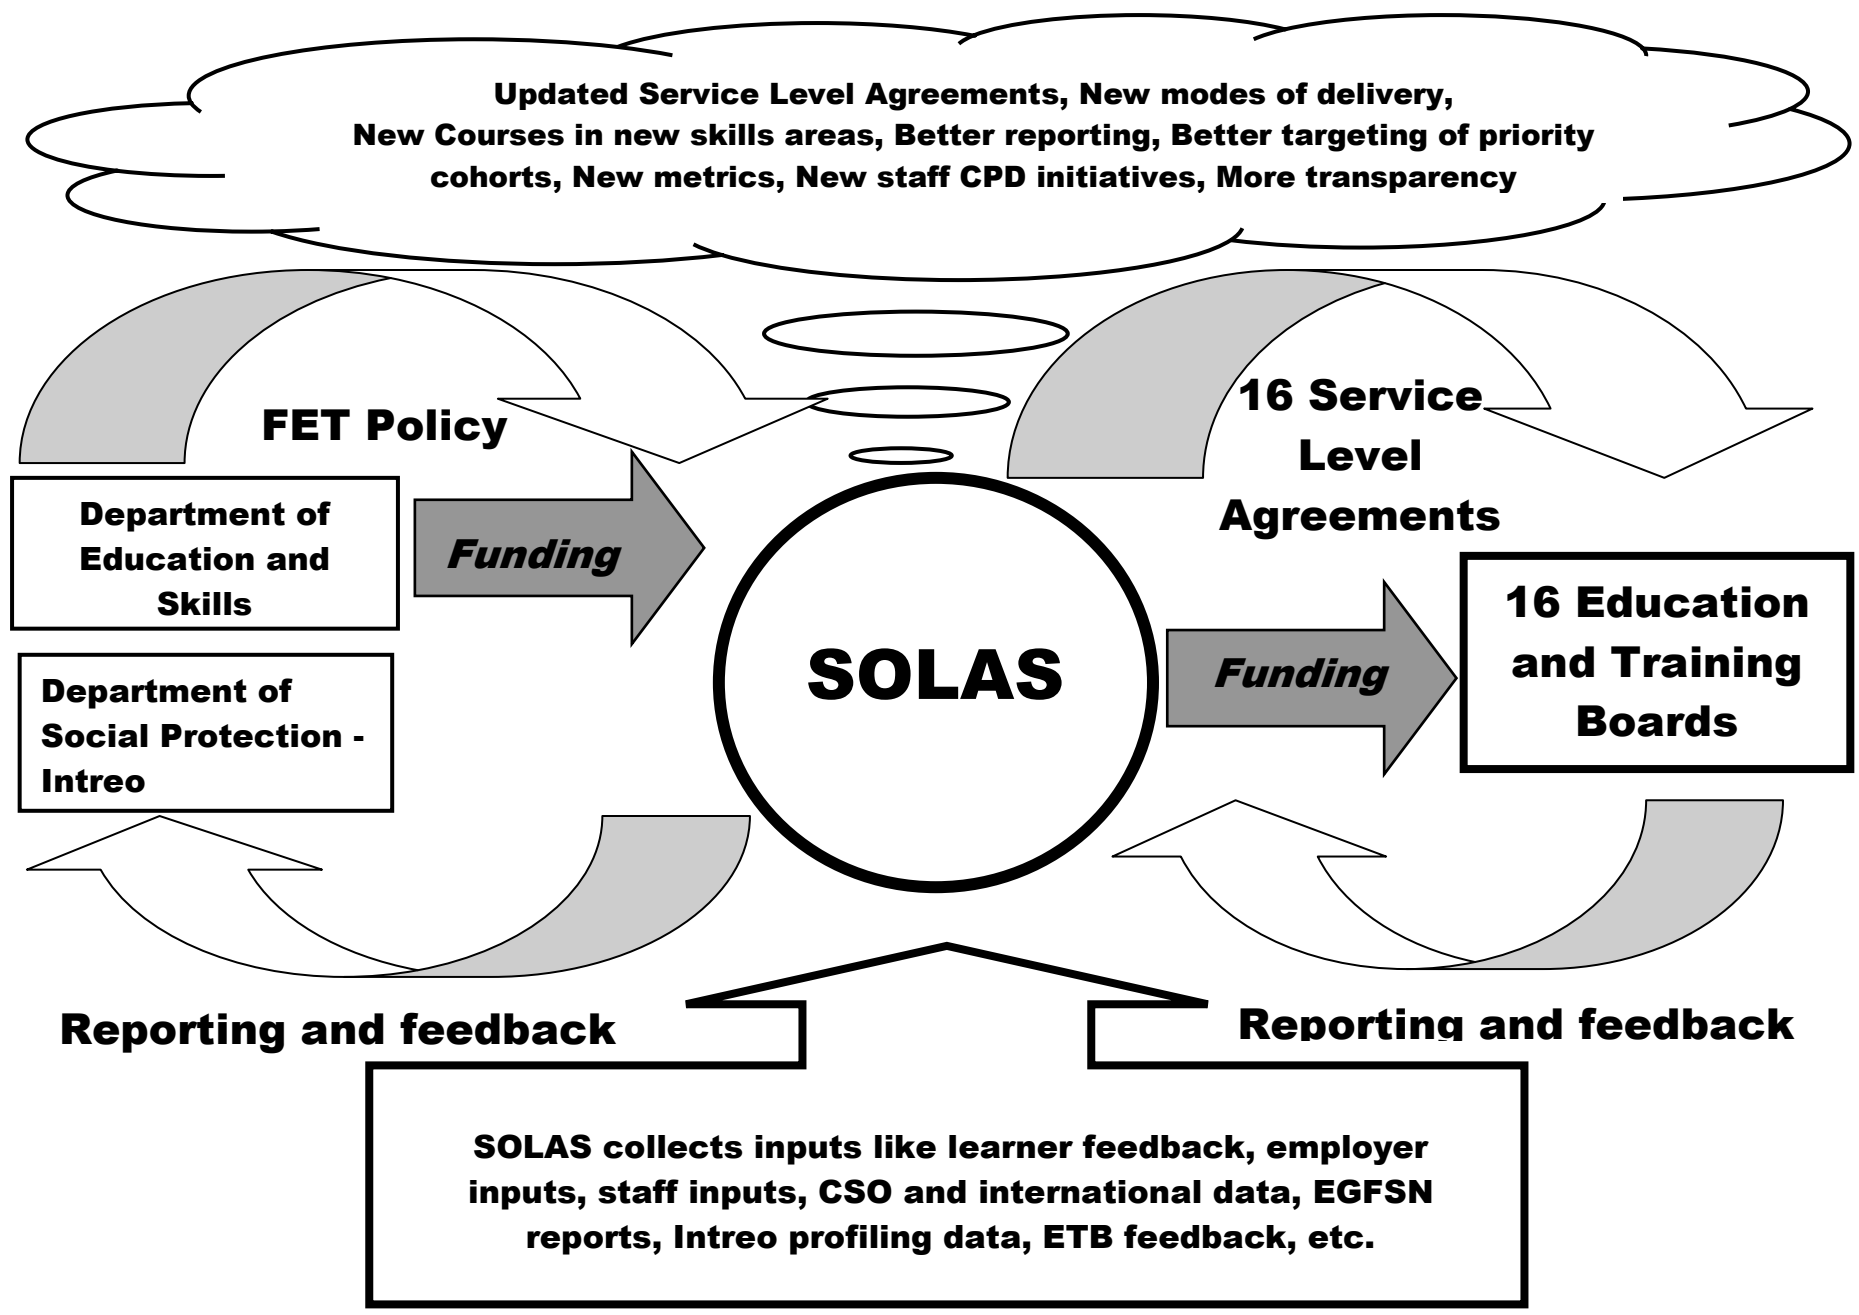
Updated Service Level Agreements, New modes of delivery, New Courses in new skills areas, Better reporting, Better targeting of priority cohorts, New metrics, New staff CPD initiatives, More transparency

FET Policy

16 Service Level Agreements

Department of Education and Skills

Funding

Department of Social Protection - Intreo

SOLAS

Funding

16 Education and Training Boards

Reporting and feedback

Reporting and feedback

SOLAS collects inputs like learner feedback, employer inputs, staff inputs, CSO and international data, EGFSN reports, Intreo profiling data, ETB feedback, etc.